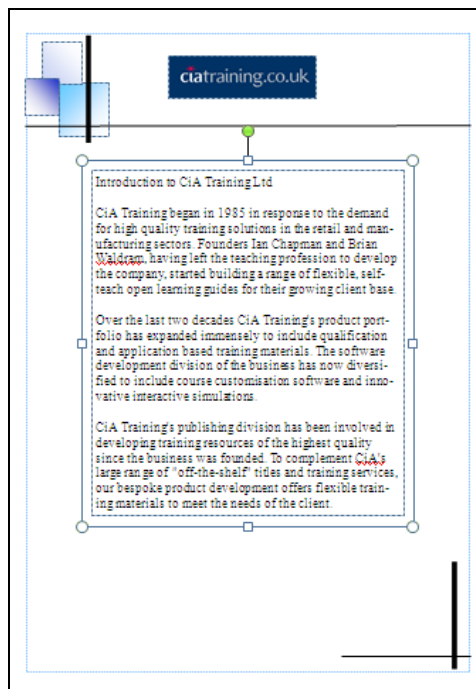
ciatraining.co.uk

Introduction to CiA Training Ltd

CiA Training began in 1985 in response to the demand for high quality training solutions in the retail and manufacturing sectors. Founders Ian Chapman and Brian Waldram, having left the teaching profession to develop the company, started building a range of flexible, self-teach open learning guides for their growing client base.

Over the last two decades CiA Training's product portfolio has expanded immensely to include qualification and application based training materials. The software development division of the business has now diversified to include course customisation software and innovative interactive simulations.

CiA Training's publishing division has been involved in developing training resources of the highest quality since the business was founded. To complement CiA's large range of "off-the-shelf" titles and training services, our bespoke product development offers flexible training materials to meet the needs of the client.